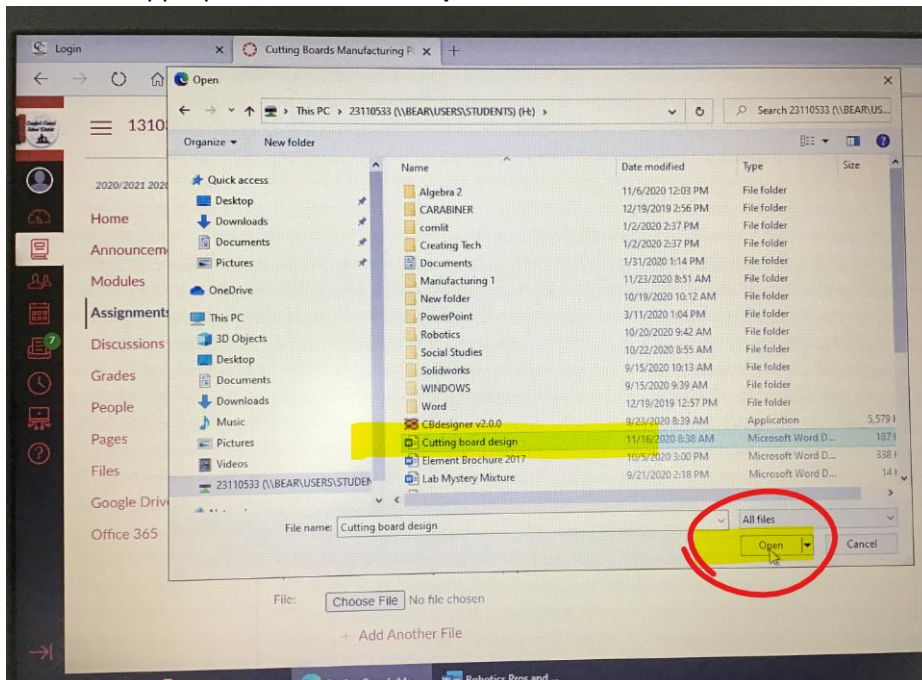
Login
Cutting Boards Manufacturing P
+
1310
2020/2021 202
Home
Announcem
Modules
Assignment
7
Discussions
Grades
People
Pages
Files
Google Driv
Office 365

Open
This PC > 23110533 (\\BEAR\USERS\STUDENTS) (H:) >
Search 23110533 (\\BEAR\US...
Organize ▾ New folder
Quick access
Desktop
Downloads
Documents
Pictures
OneDrive
This PC
3D Objects
Desktop
Documents
Downloads
Music
Pictures
Videos
23110533 (\\BEAR\USERS\STUDEN

| Name | Date modified | Type | Size |
|---|---|---|---|
| Algebra 2 | 11/6/2020 12:03 PM | File folder | |
| CARABINER | 12/19/2019 2:56 PM | File folder | |
| comlit | 1/2/2020 2:37 PM | File folder | |
| Creating Tech | 1/2/2020 2:37 PM | File folder | |
| Documents | 1/31/2020 1:14 PM | File folder | |
| Manufacturing 1 | 11/23/2020 8:51 AM | File folder | |
| New folder | 10/19/2020 10:12 AM | File folder | |
| PowerPoint | 3/11/2020 1:04 PM | File folder | |
| Robotics | 10/20/2020 9:42 AM | File folder | |
| Social Studies | 10/22/2020 8:55 AM | File folder | |
| Solidworks | 9/15/2020 10:13 AM | File folder | |
| WINDOWS | 9/15/2020 9:39 AM | File folder | |
| Word | 12/19/2019 12:57 PM | File folder | |
| CBdesigner v2.0.0 | 9/23/2020 8:39 AM | Application | 5,579 |
| Cutting board design | 11/16/2020 8:38 AM | Microsoft Word D... | 187 |
| Element Brochure 2017 | 10/5/2020 3:00 PM | Microsoft Word D... | 338 |
| Lab Mystery Mixture | 9/21/2020 2:18 PM | Microsoft Word D... | 14 |

File name: Cutting board design
All files
Open
Cancel

File: Choose File No file chosen
+ Add Another File
Robotics Pros and